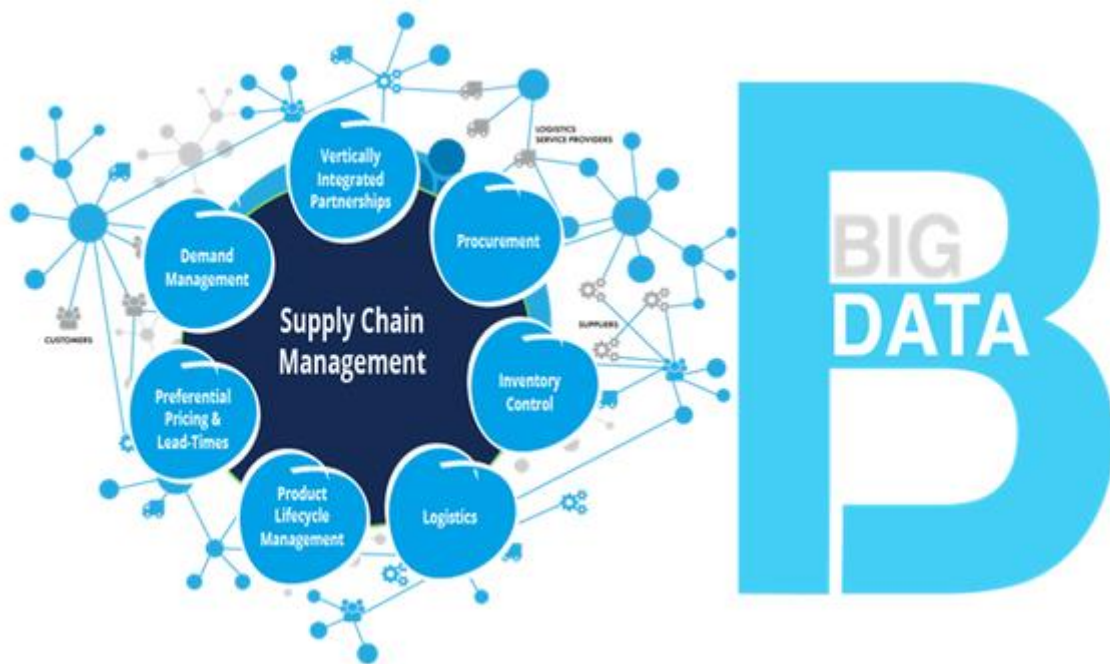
Vertically Integrated Partnerships

Procurement

Inventory Control

Logistics

Product Lifecycle Management

Preferential Pricing & Lead-Times

Demand Management

Supply Chain Management

LOGISTICS SERVICE PROVIDERS

SUPPLIERS

CUSTOMERS

BIG

DATA